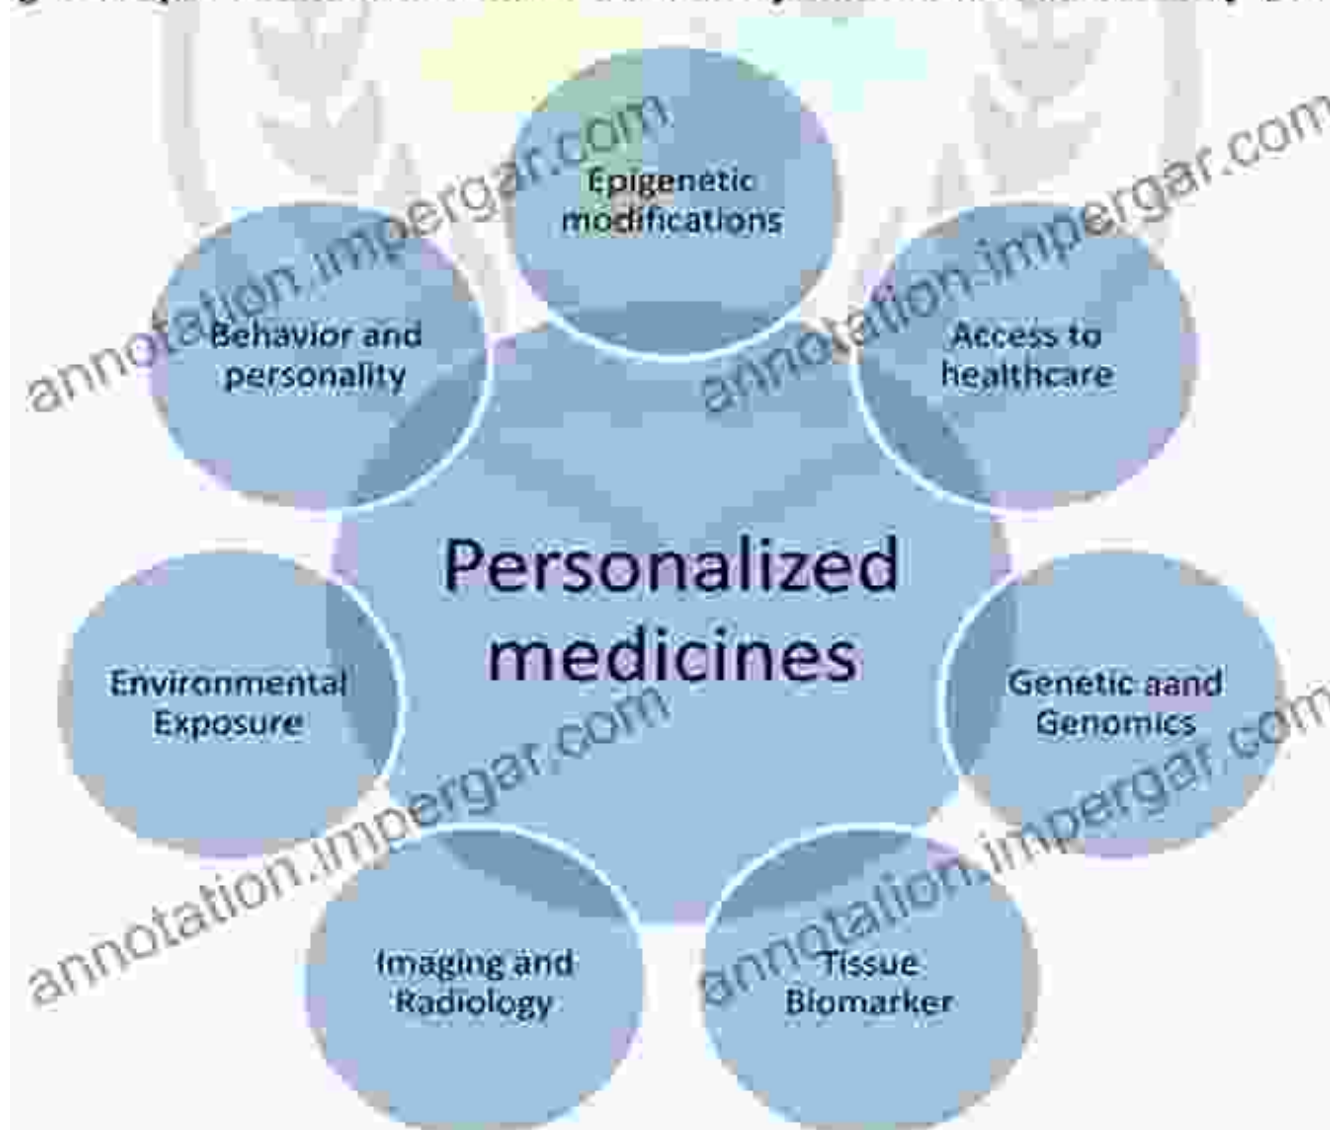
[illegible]

Epigenetic modifications

Behavior and personality

Access to healthcare

Personalized medicines

Environmental Exposure

Genetic aand Genomics

Imaging and Radiology

Tissue Biomarker

annotation.impergar.com

annotation.impergar.com

annotation.impergar.com

annotation.impergar.com